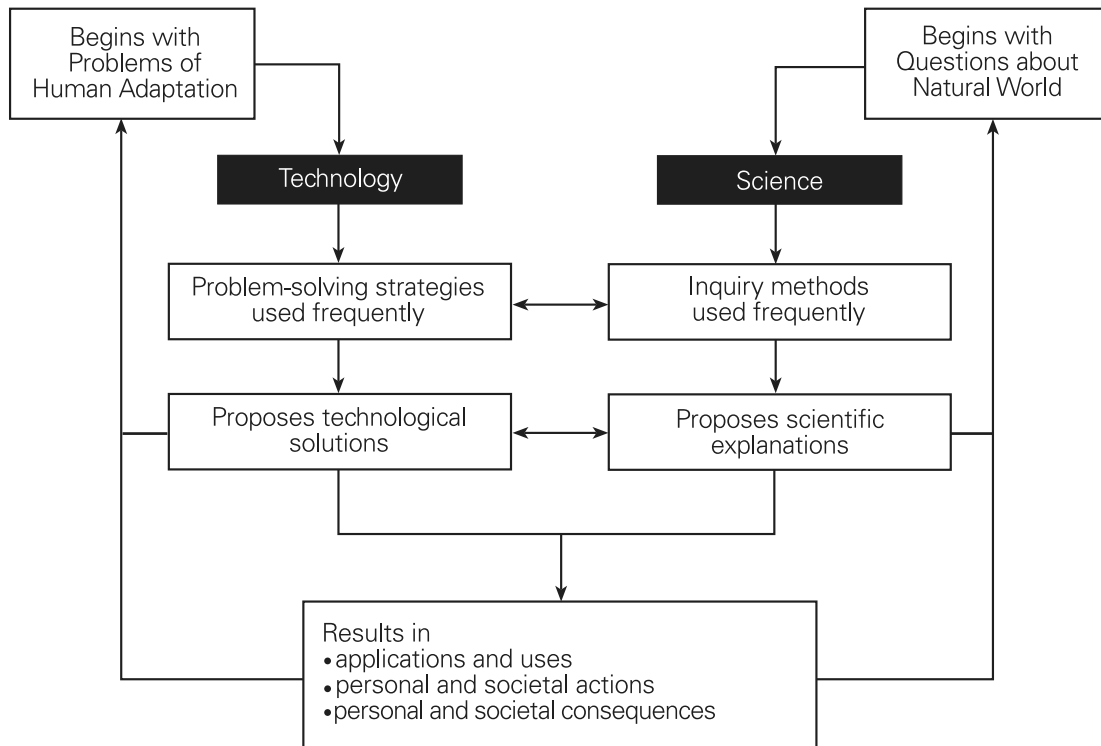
Begins with Problems of Human Adaptation

Begins with Questions about Natural World

Technology

Science

Problem-solving strategies used frequently

Inquiry methods used frequently

Proposes technological solutions

Proposes scientific explanations

Results in
• applications and uses
• personal and societal actions
• personal and societal consequences